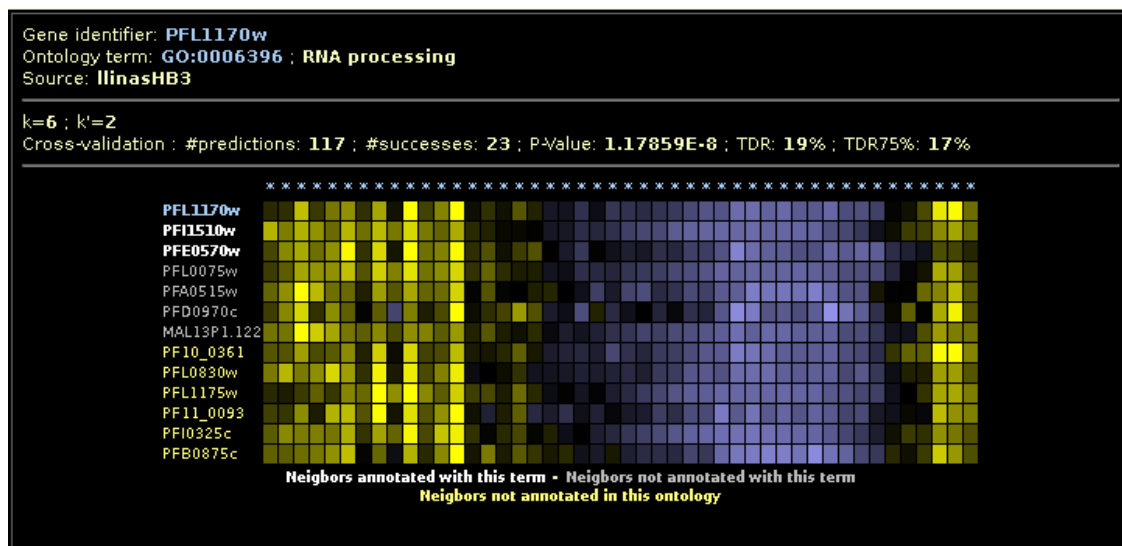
Gene identifier: PFL1170w
Ontology term: GO:0006396 ; RNA processing
Source: llinasHB3

k=6 ; k'=2
Cross-validation : #predictions: 117 ; #successes: 23 ; P-Value: 1.17859E-8 ; TDR: 19% ; TDR75%: 17%

* * * * * * * * * * * * * * * * * * * * * * * * * * * * * * * * * * * * * * * * * * * * * *

PFL1170w
PFI1510w
PFE0570w
PFL0075w
PFA0515w
PFD0970c
MAL13P1.122
PF10_0361
PFL0830w
PFL1175w
PF11_0093
PFI0325c
PFB0875c

Neigbors annotated with this term - Neigbors not annotated with this term
Neigbors not annotated in this ontology